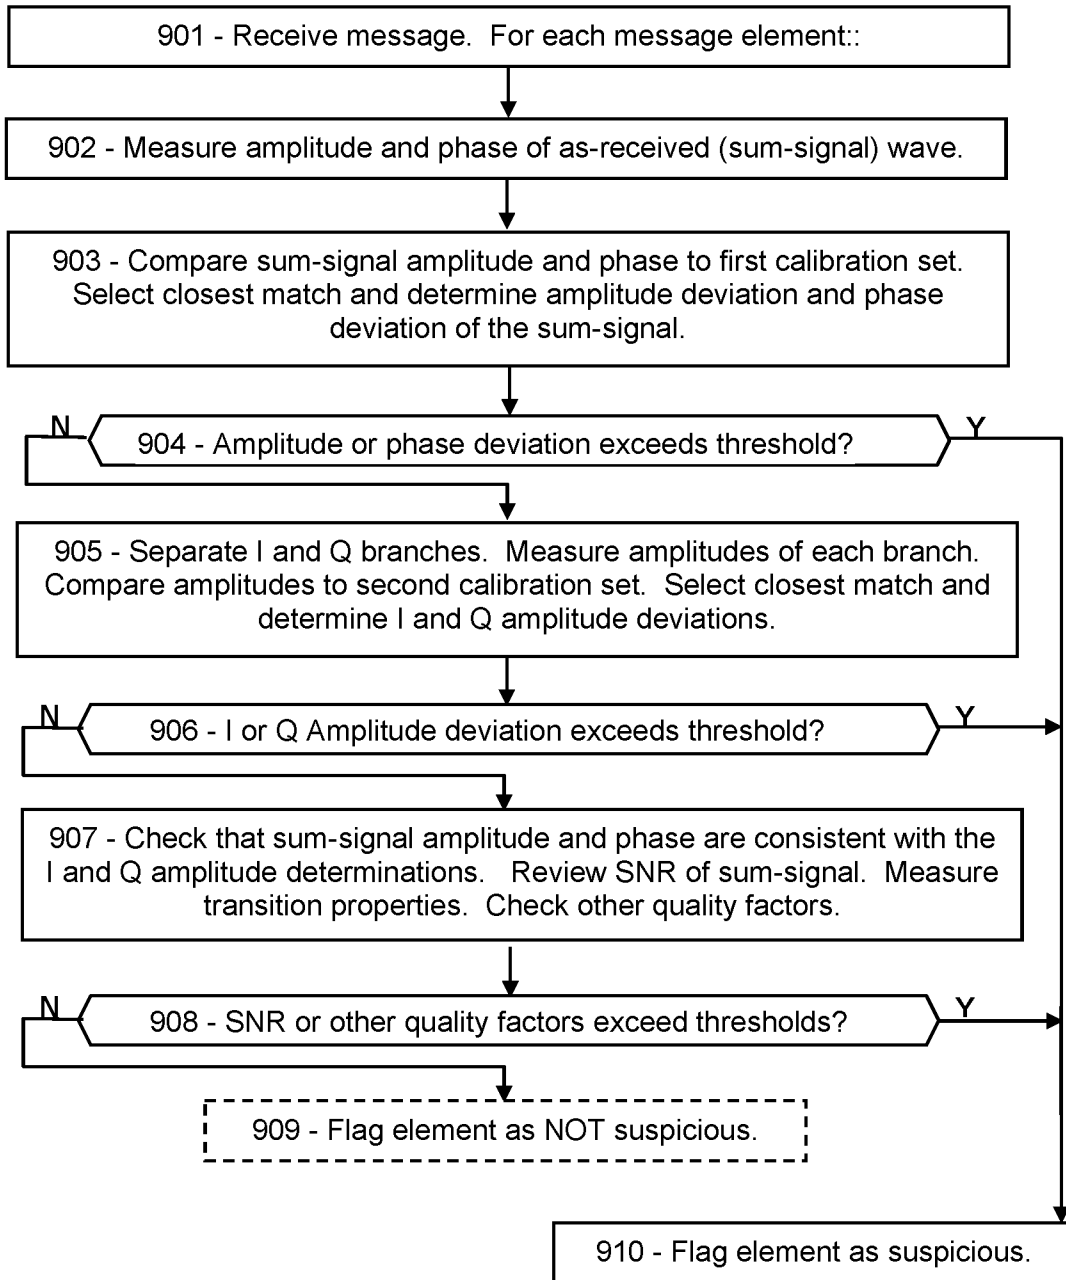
901 - Receive message. For each message element::

902 - Measure amplitude and phase of as-received (sum-signal) wave.

903 - Compare sum-signal amplitude and phase to first calibration set. Select closest match and determine amplitude deviation and phase deviation of the sum-signal.

N

904 - Amplitude or phase deviation exceeds threshold?

Y

905 - Separate I and Q branches. Measure amplitudes of each branch. Compare amplitudes to second calibration set. Select closest match and determine I and Q amplitude deviations.

N

906 - I or Q Amplitude deviation exceeds threshold?

Y

907 - Check that sum-signal amplitude and phase are consistent with the I and Q amplitude determinations. Review SNR of sum-signal. Measure transition properties. Check other quality factors.

N

908 - SNR or other quality factors exceed thresholds?

Y

909 - Flag element as NOT suspicious.

910 - Flag element as suspicious.